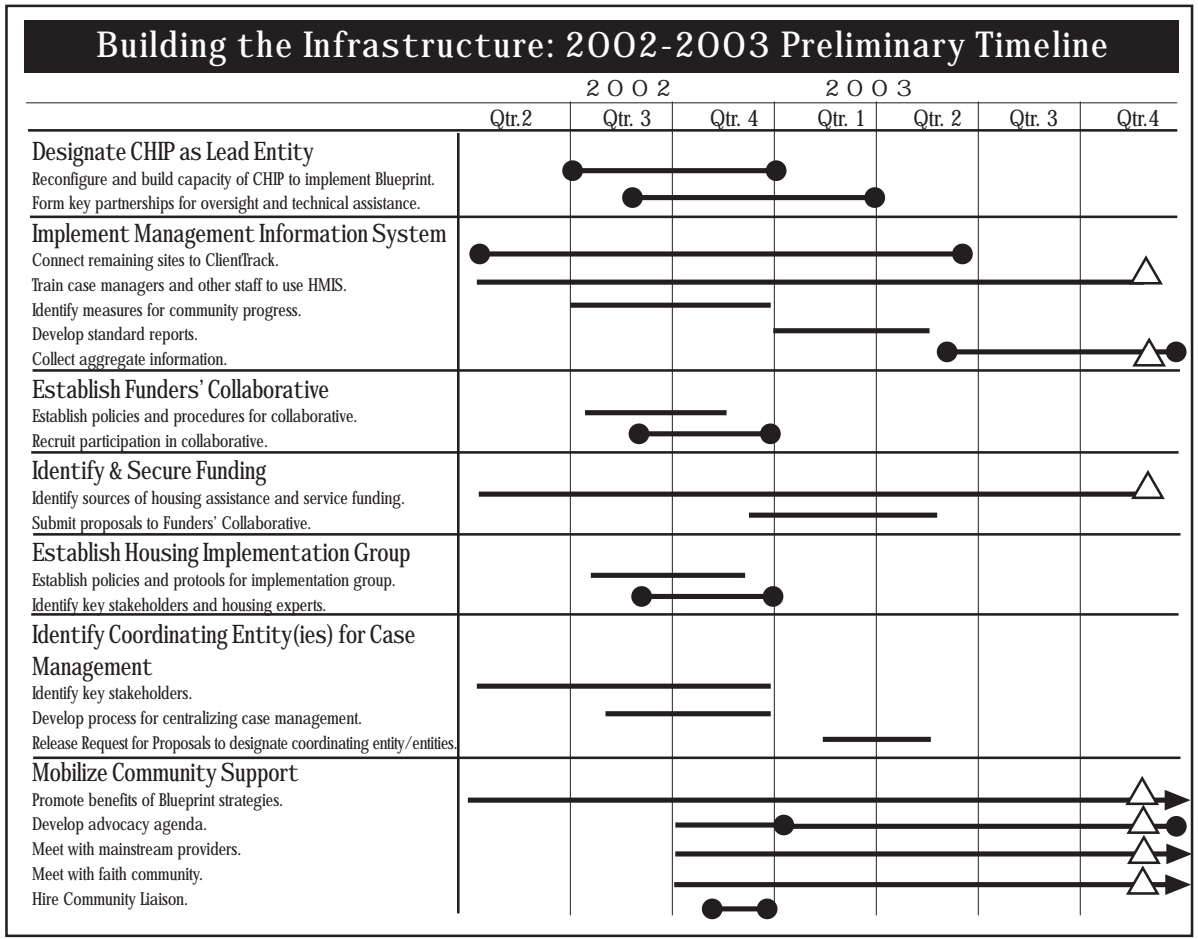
Building the Infrastructure: 2002-2003 Preliminary Timeline

2002 2003

Qtr.2 | Qtr. 3 | Qtr. 4 | Qtr. 1 | Qtr. 2 | Qtr. 3 | Qtr.4

Designate CHIP as Lead Entity
Reconfigure and build capacity of CHIP to implement Blueprint.
Form key partnerships for oversight and technical assistance.

Implement Management Information System
Connect remaining sites to ClientTrack.
Train case managers and other staff to use HMIS.
Identify measures for community progress.
Develop standard reports.
Collect aggregate information.

Establish Funders' Collaborative
Establish policies and procedures for collaborative.
Recruit participation in collaborative.

Identify & Secure Funding
Identify sources of housing assistance and service funding.
Submit proposals to Funders' Collaborative.

Establish Housing Implementation Group
Establish policies and protools for implementation group.
Identify key stakeholders and housing experts.

Identify Coordinating Entity(ies) for Case Management
Identify key stakeholders.
Develop process for centralizing case management.
Release Request for Proposals to designate coordinating entity/entities.

Mobilize Community Support
Promote benefits of Blueprint strategies.
Develop advocacy agenda.
Meet with mainstream providers.
Meet with faith community.
Hire Community Liaison.